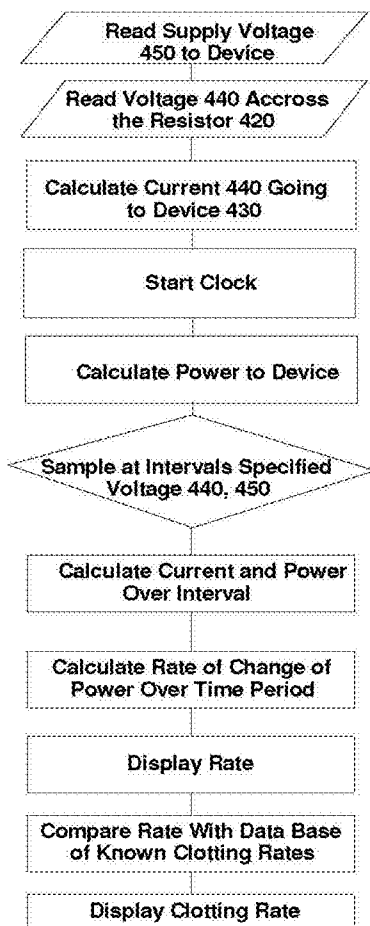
Read Supply Voltage 450 to Device

Read Voltage 440 Accross the Resistor 420

Calculate Current 440 Going to Device 430

Start Clock

Calculate Power to Device

Sample at Intervals Specified Voltage 440, 450

Calculate Current and Power Over Interval

Calculate Rate of Change of Power Over Time Period

Display Rate

Compare Rate With Data Base of Known Clotting Rates

Display Clotting Rate